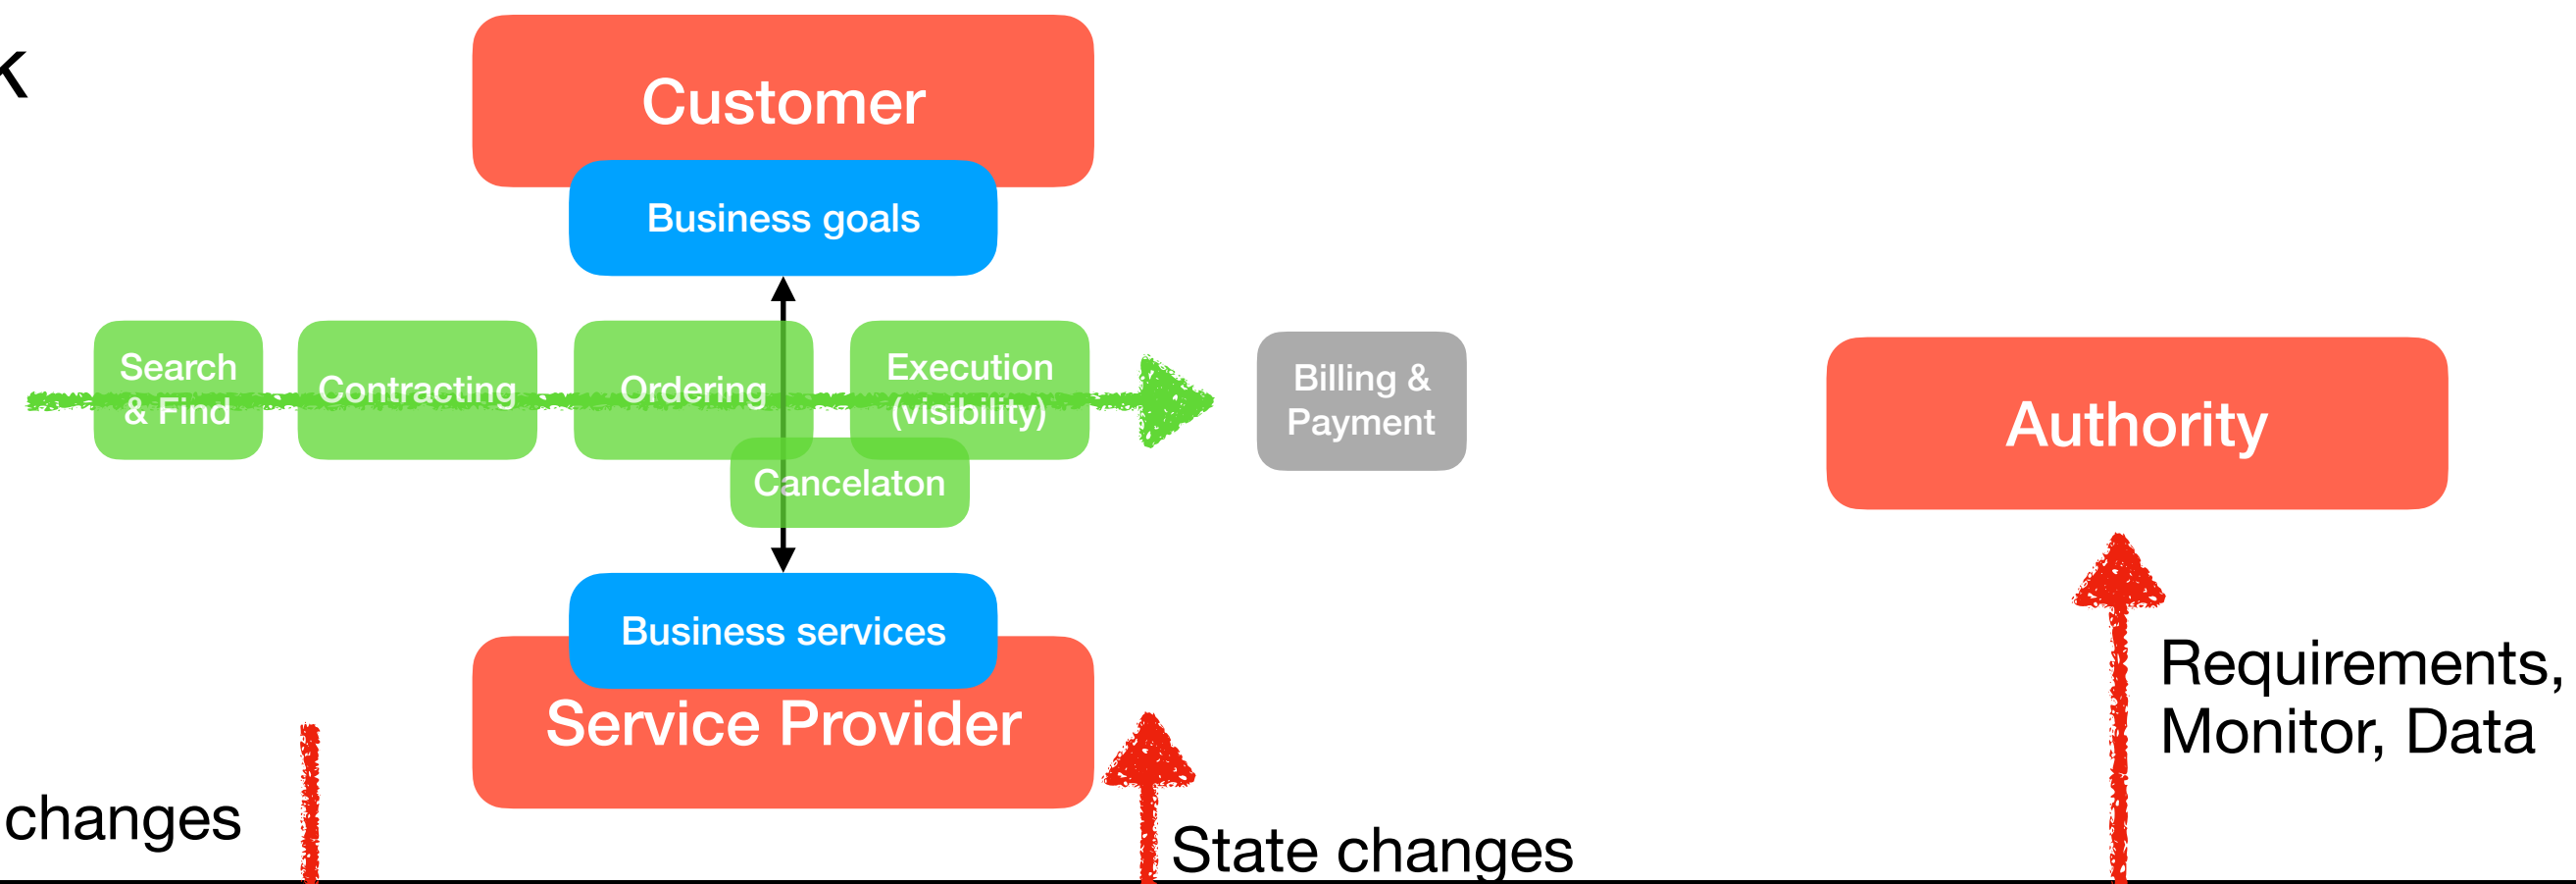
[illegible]

Customer

Business goals

Search & Find

Contracting

Ordering

Execution (visibility)

Cancelaton

Billing & Payment

Authority

Business services

Service Provider

Requirements, Monitor, Data

changes

State changes